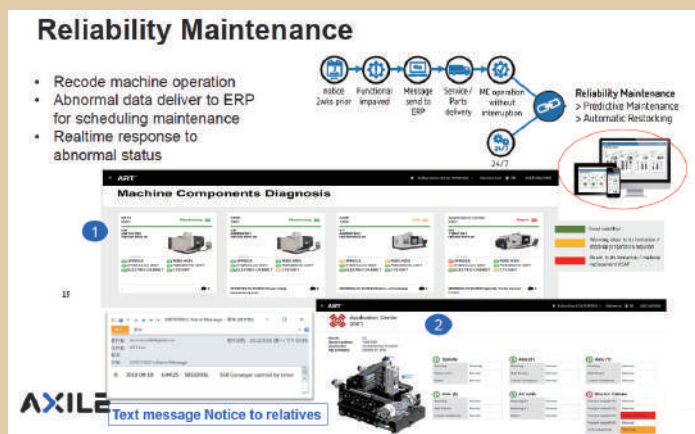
Reliability Maintenance

• Recode machine operation
• Abnormal data deliver to ERP for scheduling maintenance
• Realtime response to abnormal status

notice 2wks prior

Functional impaired

Message send to ERP

Service / Parts delivery

MC operation without interruption

24/7

Reliability Maintenance
> Predictive Maintenance
> Automatic Restocking

ART

Machine Components Diagnosis

1

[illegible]

2

ART

Application Center

AXILE

Text message Notice to relatives